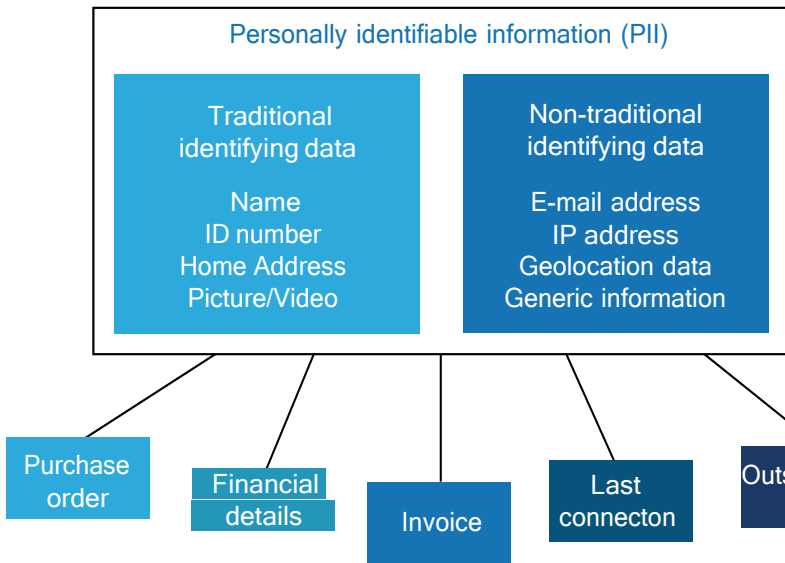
Personally identifiable information (PII)

Traditional identifying data

Name
ID number
Home Address
Picture/Video

Non-traditional identifying data

E-mail address
IP address
Geolocation data
Generic information

Purchase order

Financial details

Invoice

Last connecton

Outs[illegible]